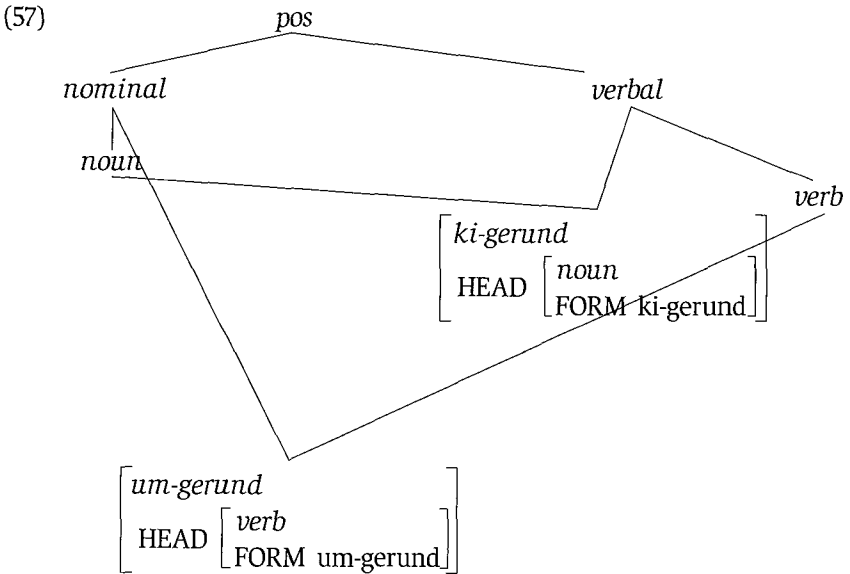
(57)

pos

nominal

verbal

noun

verb

$\begin{bmatrix} \textit{ki-gerund} \\ \text{HEAD} \begin{bmatrix} \textit{noun} \\ \text{FORM ki-gerund} \end{bmatrix} \end{bmatrix}$

$\begin{bmatrix} \textit{um-gerund} \\ \text{HEAD} \begin{bmatrix} \textit{verb} \\ \text{FORM um-gerund} \end{bmatrix} \end{bmatrix}$